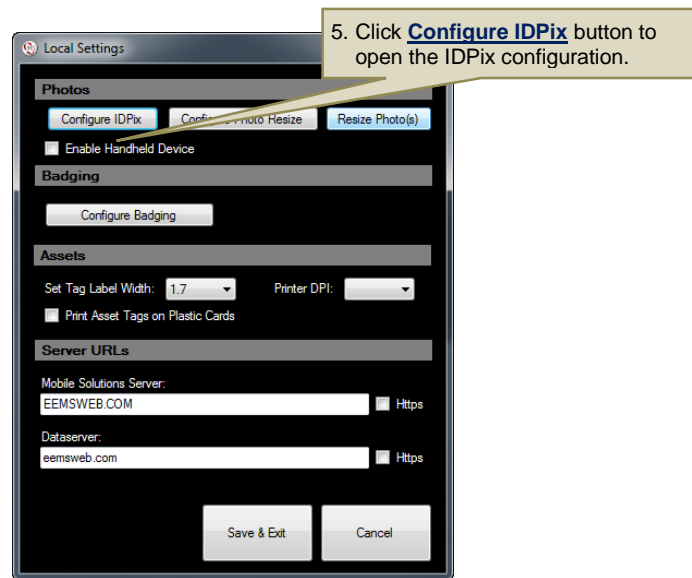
Local Settings

5. Click **Configure IDPix** button to open the IDPix configuration.

Photos

Configure IDPix

Confi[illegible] Photo Resize

Resize Photo(s)

Enable Handheld Device

Badging

Configure Badging

Assets

Set Tag Label Width: 1.7

Printer DPI:

Print Asset Tags on Plastic Cards

Server URLs

Mobile Solutions Server:

EEMSWEB.COM

Https

Dataserver:

eemsweb.com

Https

Save & Exit

Cancel